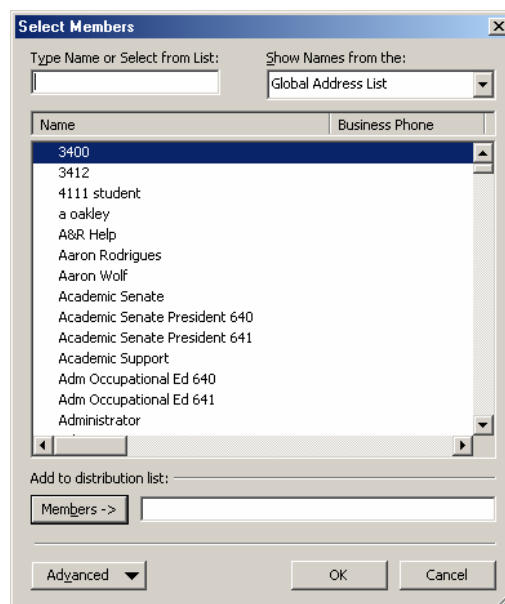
Select Members

Type Name or Select from List:

Show Names from the:

Global Address List

| Name | Business Phone |
|---|---|
| 3400 | |
| 3412 | |
| 4111 student | |
| a oakley | |
| A&R Help | |
| Aaron Rodrigues | |
| Aaron Wolf | |
| Academic Senate | |
| Academic Senate President 640 | |
| Academic Senate President 641 | |
| Academic Support | |
| Adm Occupational Ed 640 | |
| Adm Occupational Ed 641 | |
| Administrator | |

Add to distribution list:

Members ->

Advanced

OK

Cancel